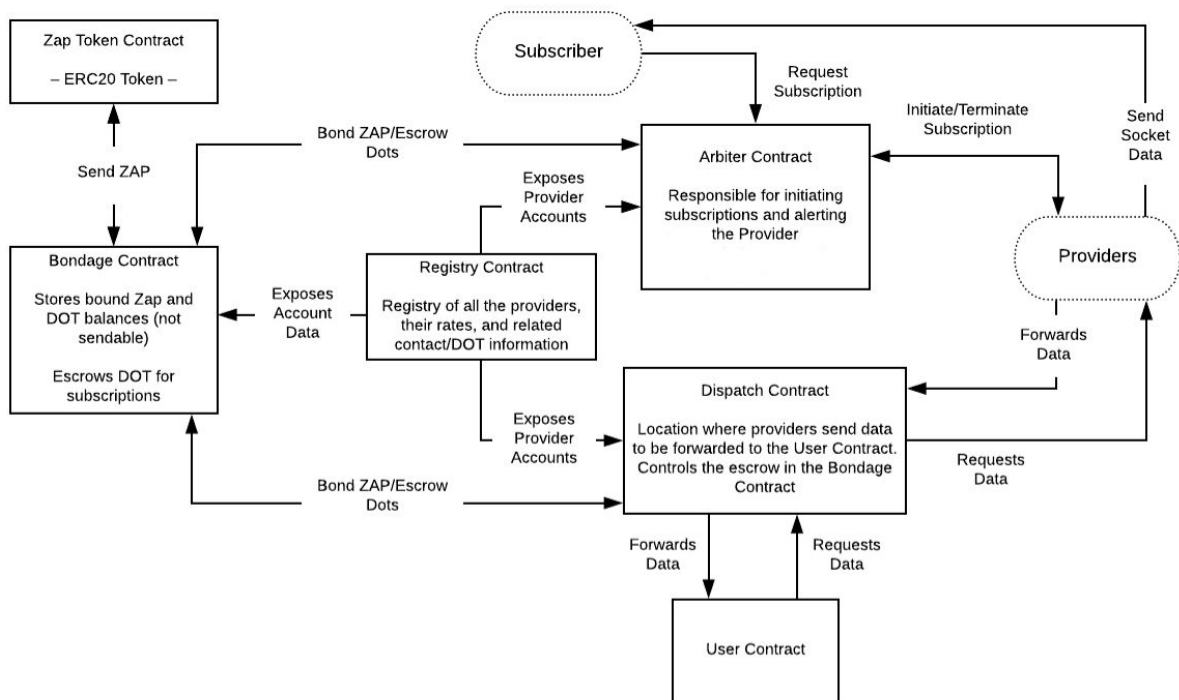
Zap Token Contract

– ERC20 Token –

Subscriber

Request Subscription

Initiate/Terminate Subscription

Send Socket Data

Bond ZAP/Escrow Dots

Send ZAP

Exposes Provider Accounts

Arbiter Contract

Responsible for initiating subscriptions and alerting the Provider

Providers

Bondage Contract

Stores bound Zap and DOT balances (not sendable)

Escrows DOT for subscriptions

Exposes Account Data

Registry Contract

Registry of all the providers, their rates, and related contact/DOT information

Forwards Data

Dispatch Contract

Location where providers send data to be forwarded to the User Contract. Controls the escrow in the Bondage Contract

Exposes Provider Accounts

Requests Data

Bond ZAP/Escrow Dots

Forwards Data

Requests Data

User Contract